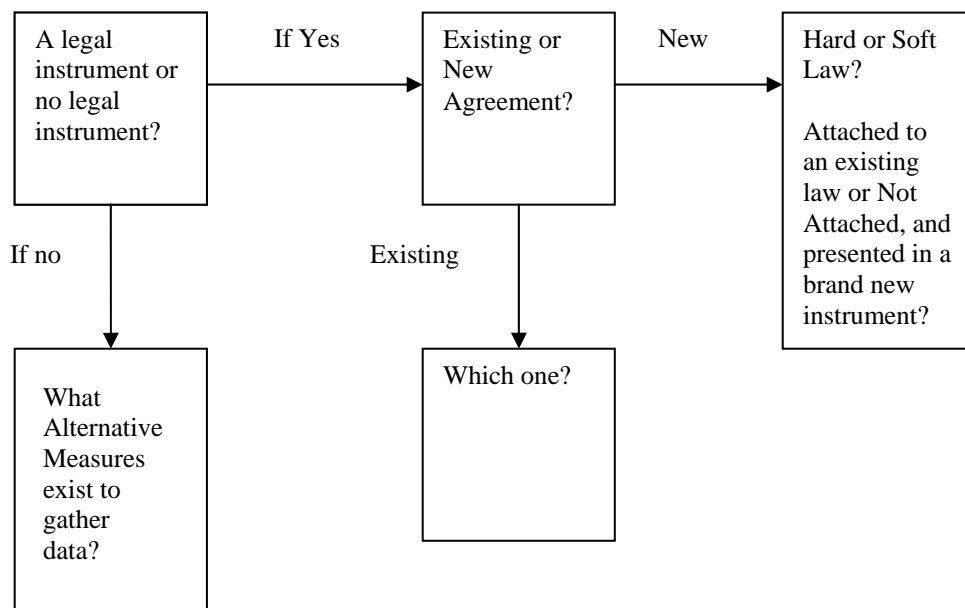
A legal instrument or no legal instrument?

If Yes

Existing or New Agreement?

New

Hard or Soft Law?

Attached to an existing law or Not Attached, and presented in a brand new instrument?

If no

Existing

What Alternative Measures exist to gather data?

Which one?